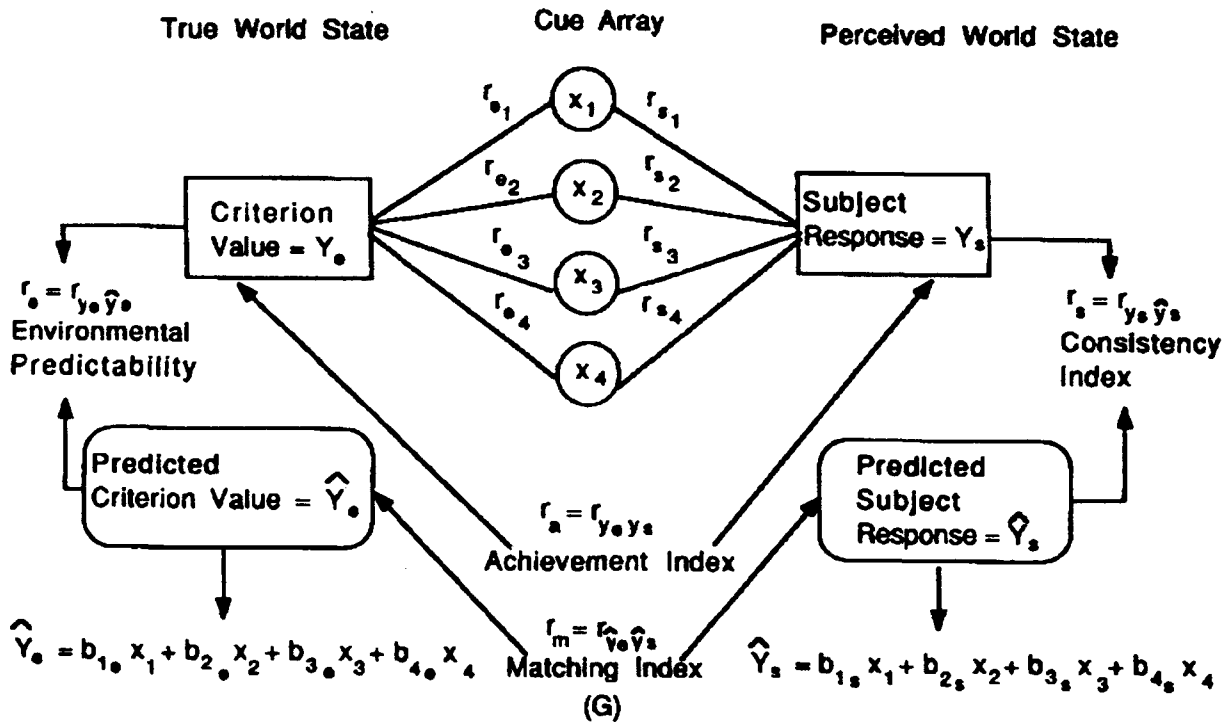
True World State

Cue Array

Perceived World State

$r_{e_1}$

$x_1$

$r_{s_1}$

$r_{e_2}$

$x_2$

$r_{s_2}$

Criterion Value = $Y_e$

$r_{e_3}$

$x_3$

$r_{s_3}$

Subject Response = $Y_s$

$r_{e_4}$

$x_4$

$r_{s_4}$

$r_e = r_{y_e \hat{y}_e}$
Environmental Predictability

$r_s = r_{y_s \hat{y}_s}$
Consistency Index

Predicted Criterion Value = $\hat{Y}_e$

$r_a = r_{y_e y_s}$
Achievement Index

Predicted Subject Response = $\hat{Y}_s$

$\hat{Y}_e = b_{1_e} x_1 + b_{2_e} x_2 + b_{3_e} x_3 + b_{4_e} x_4$

$r_m = r_{\hat{y}_e \hat{y}_s}$
Matching Index

$\hat{Y}_s = b_{1_s} x_1 + b_{2_s} x_2 + b_{3_s} x_3 + b_{4_s} x_4$

(G)